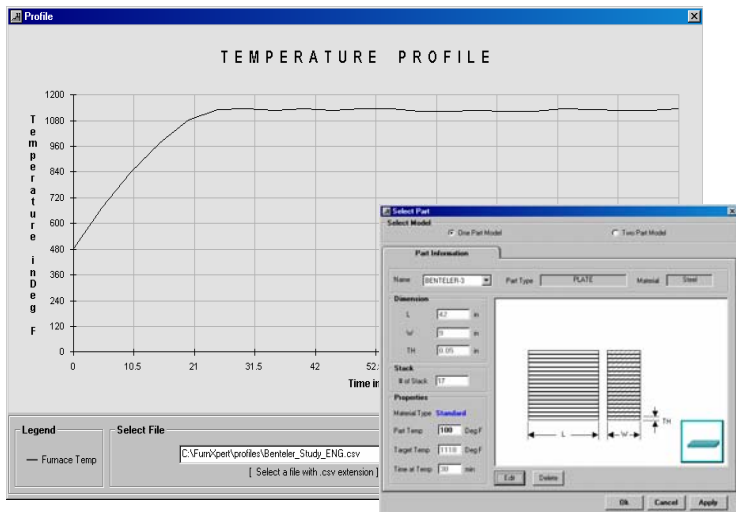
Profile

TEMPERATURE PROFILE

Temperature in Deg F

1200
1080
960
840
720
600
480
360
240
120
0

0
10.5
21
31.5
42
52.
Time in

Legend
— Furnace Temp

Select File
C:\FurnXpert\profiles\Benteler_Study_ENG.csv
[ Select a file with .csv extension ]

Select Part
Select Model
One Part Model
Two Part Model
Part Information
Name BENTELER-3
Part Type PLATE
Material Steel
Dimension
L 42 in
W 9 in
TH 0.05 in
Stack
# of Stack 17
Properties
Material Type Standard
Part Temp 100 Deg F
Target Temp 1110 Deg F
Time at Temp 30 min
TH
L
W
Edit
Delete
Ok
Cancel
Apply